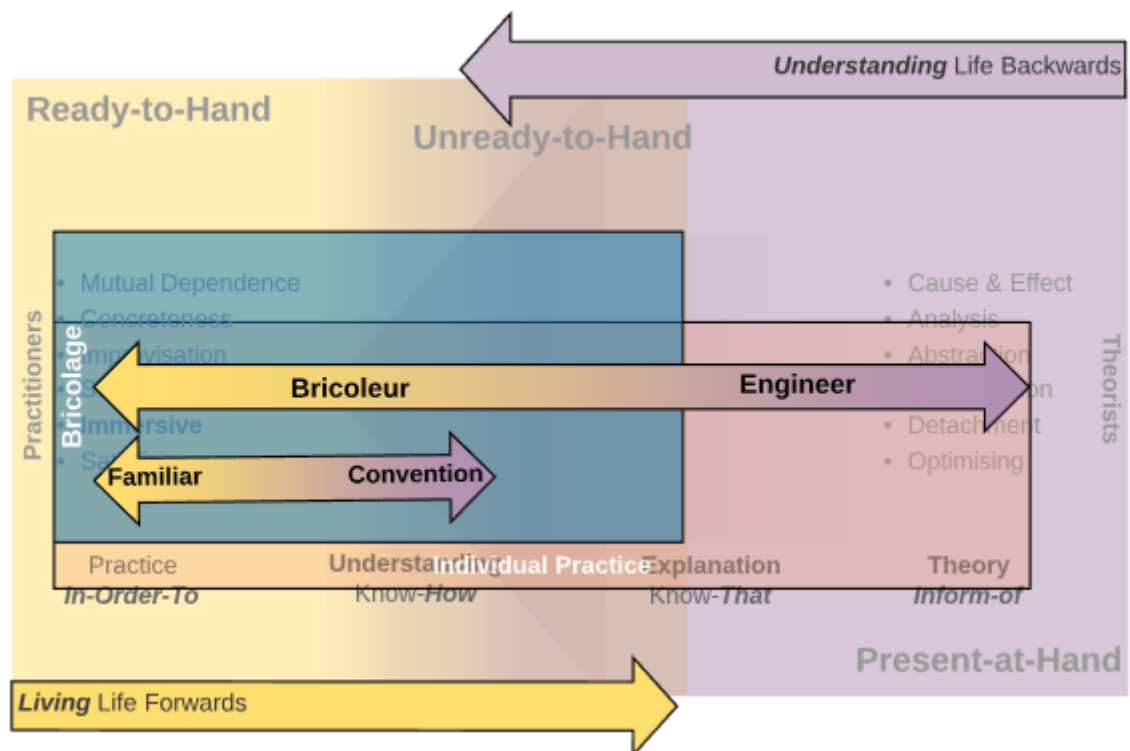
*Understanding* Life Backwards

Ready-to-Hand

Unready-to-Hand

Practitioners

Bricolage

• Mutual Dependence
• Concreteness
• Improvisation
• S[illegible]
• Immersive
• Sa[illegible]

• Cause & Effect
• Analysis
• Abstraction
• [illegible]on
• Detachment
• Optimising

Theorists

Bricoleur

Engineer

Familiar

Convention

Practice
*In-Order-To*

Understanding
Know-*How*

Individual Practice

Explanation
Know-*That*

Theory
*Inform-of*

Present-at-Hand

*Living* Life Forwards